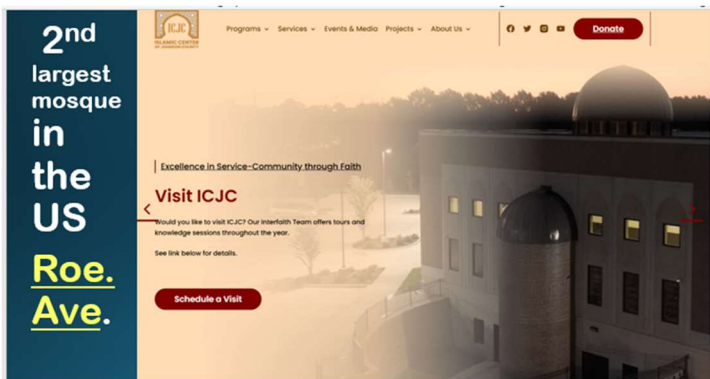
2nd largest mosque in the US

Roe. Ave.

ICJC
ISLAMIC CENTER OF JOHNSON COUNTY

Programs ⌄ Services ⌄ Events & Media Projects ⌄ About Us ⌄

Donate

Excellence in Service-Community through Faith

Visit ICJC

Would you like to visit ICJC? Our Interfaith Team offers tours and knowledge sessions throughout the year.

See link below for details.

Schedule a Visit